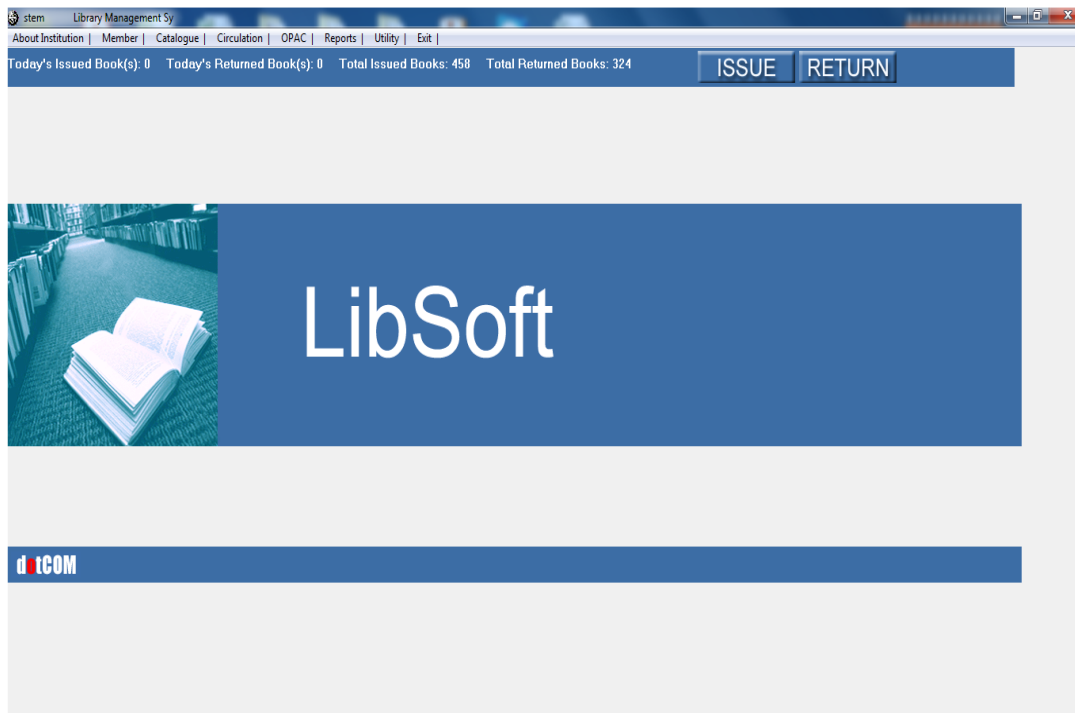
stem Library Management Sy

About Institution | Member | Catalogue | Circulation | OPAC | Reports | Utility | Exit |

Today's Issued Book(s): 0 Today's Returned Book(s): 0 Total Issued Books: 458 Total Returned Books: 324

ISSUE RETURN

LibSoft

dotCOM